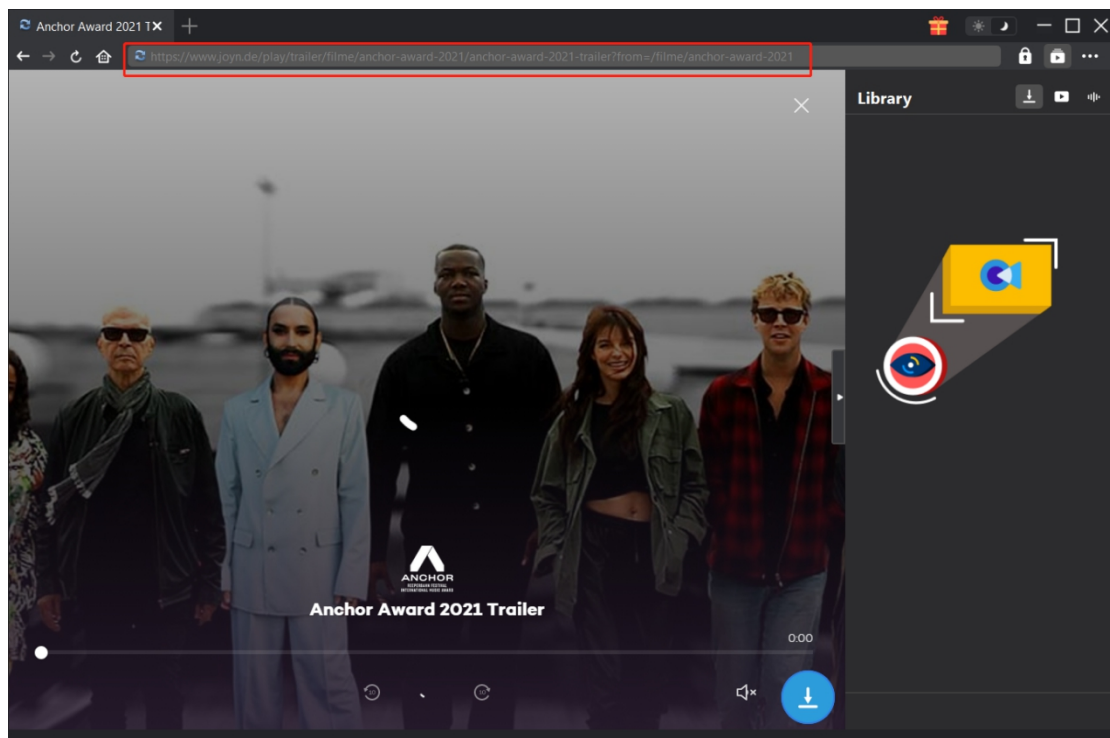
Anchor Award 2021 T

https://www.joyn.de/play/trailer/filme/anchor-award-2021/anchor-award-2021-trailer?from=/filme/anchor-award-2021

Library

ANCHOR
REEPERBAHN FESTIVAL
INTERNATIONAL MUSIC AWARD

Anchor Award 2021 Trailer

0:00